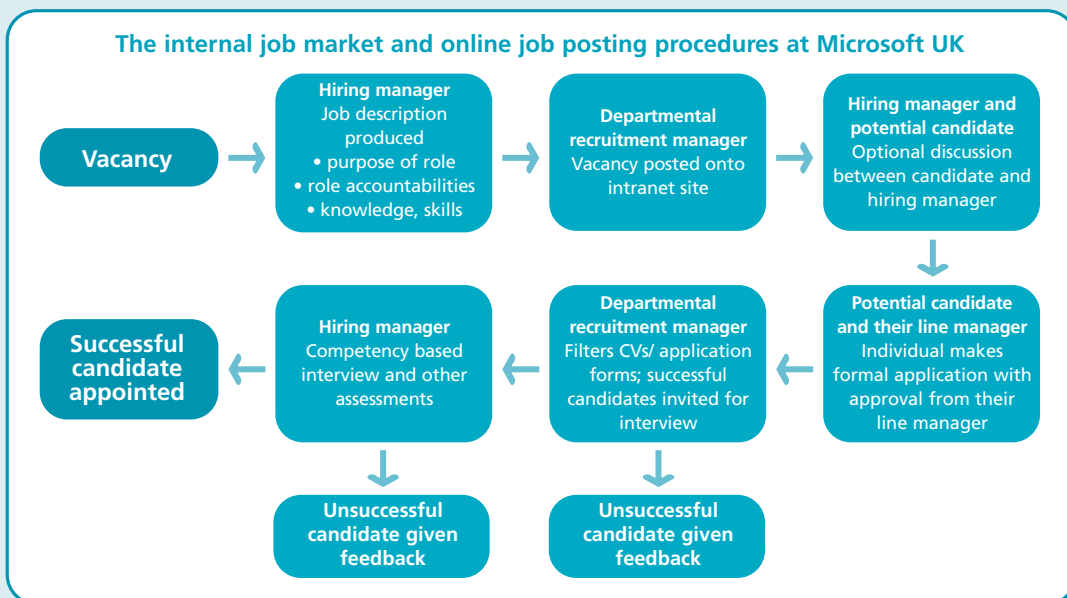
The internal job market and online job posting procedures at Microsoft UK

Vacancy

Hiring manager
Job description produced
• purpose of role
• role accountabilities
• knowledge, skills

Departmental recruitment manager
Vacancy posted onto intranet site

Hiring manager and potential candidate
Optional discussion between candidate and hiring manager

Potential candidate and their line manager
Individual makes formal application with approval from their line manager

Departmental recruitment manager
Filters CVs/ application forms; successful candidates invited for interview

Unsuccessful candidate given feedback

Hiring manager
Competency based interview and other assessments

Unsuccessful candidate given feedback

Successful candidate appointed